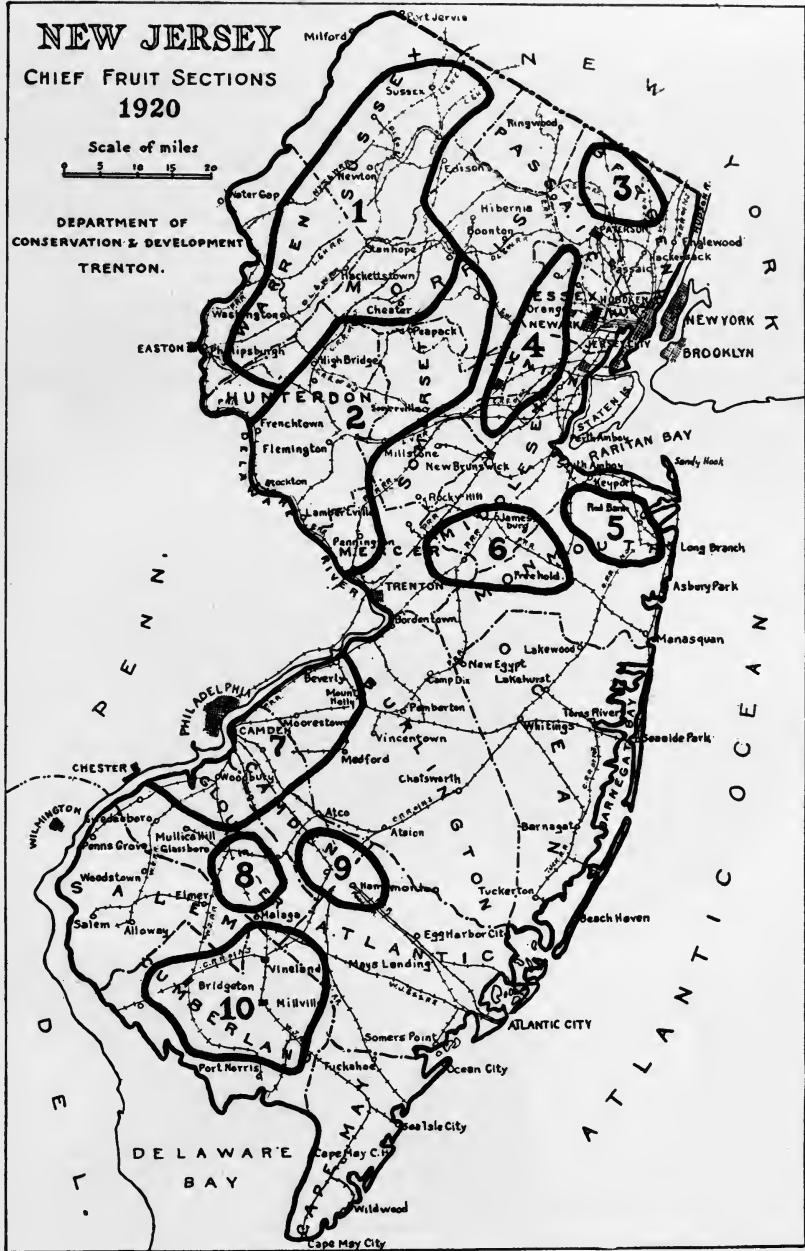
NEW JERSEY
CHIEF FRUIT SECTIONS
1920

Scale of miles
0 5 10 15 20

DEPARTMENT OF CONSERVATION & DEVELOPMENT
TRENTON.

Milford
Port Jervis
SUSSEX
Sussex
NEW YORK
Ringwood
Newton
Edisons
Water Gap
Hibernia
PASSAIC
Boonton
Paterson
Englewood
Hackensack
Passaic
WARREN
Stanhope
MORRIS
Hackettstown
ESSEX
Orange
Hoboken
Newark
NEW YORK
BROOKLYN
Chester
Peapack
Washington
Jersey City
EASTON
Phillipsburgh
High Bridge
SOMERSET
UNION
HUNTERDON
Somerville
STATEN IS.
Frenchtown
Flemington
Perth Amboy
RARITAN BAY
Millstone
MIDDLESEX
South Amboy
Sandy Hook
New Brunswick
Keyport
Stockton
Rocky Hill
Red Bank
Lambertville
Jamesburg
Long Branch
Pennington
MERCER
MONMOUTH
Freehold
Asbury Park
TRENTON
Bordentown
Manasquan
Lakewood
New Egypt
Camp Dix
Lakehurst
Beverly
Mount Holly
Pemberton
PHILADELPHIA
CAMDEN
Moorestown
Toms River
Vincentown
Whitings
Seaside Park
Medford
BURLINGTON
OCEAN
CHESTER
Woodbury
Chatsworth
WILMINGTON
GLOUCESTER
CAMDEN
Atco
Swedesboro
Atsion
Barnegat
Mullica Hill
Penns Grove
Glassboro
BARNEGAT BAY
Woodstown
Elmer
Hammonton
Tuckerton
SALEM
Malaga
Beach Haven
Salem
Alloway
ATLANTIC
Egg Harbor City
Vineland
Mays Landing
Bridgeton
Millville
CUMBERLAND
ATLANTIC CITY
Somers Point
Port Norris
Tuckahoe
Ocean City
Sea Isle City
CAPE MAY
Cape May C.H.
DELAWARE BAY
Wildwood
Cape May City
PENN.
DEL.
ATLANTIC OCEAN
DELAWARE RIVER
1 2 3 4 5 6 7 8 9 10